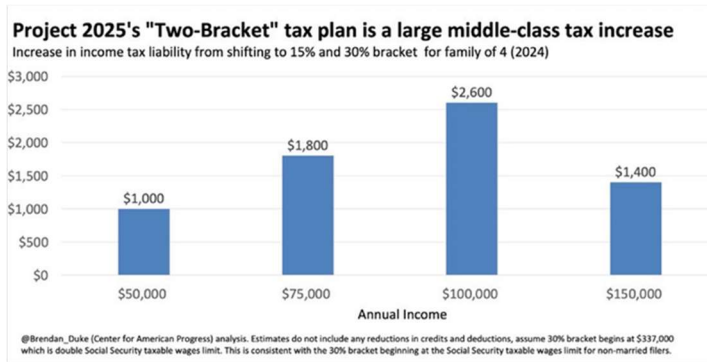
Project 2025's "Two-Bracket" tax plan is a large middle-class tax increase
Increase in income tax liability from shifting to 15% and 30% bracket for family of 4 (2024)

$3,000
$2,500
$2,000
$1,500
$1,000
$500
$0

$1,000
$1,800
$2,600
$1,400

$50,000
$75,000
$100,000
$150,000
Annual Income

@Brendan_Duke (Center for American Progress) analysis. Estimates do not include any reductions in credits and deductions, assume 30% bracket begins at $337,000 which is double Social Security taxable wages limit. This is consistent with the 30% bracket beginning at the Social Security taxable wages limit for non-married filers.